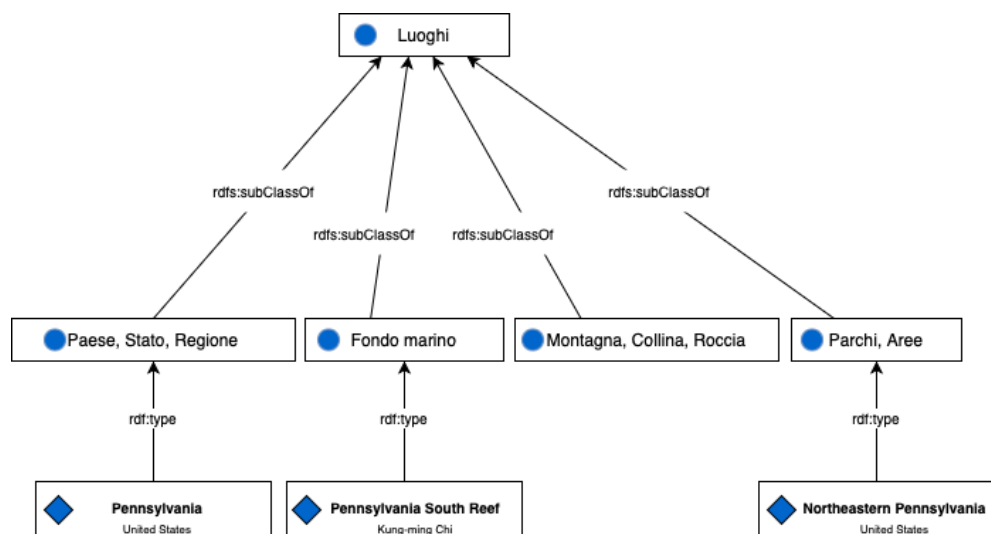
Luoghi

rdfs:subClassOf

rdfs:subClassOf

rdfs:subClassOf

rdfs:subClassOf

Paese, Stato, Regione

Fondo marino

Montagna, Collina, Roccia

Parchi, Aree

rdf:type

rdf:type

rdf:type

Pennsylvania
United States

Pennsylvania South Reef
Kung-ming Chi

Northeastern Pennsylvania
United States